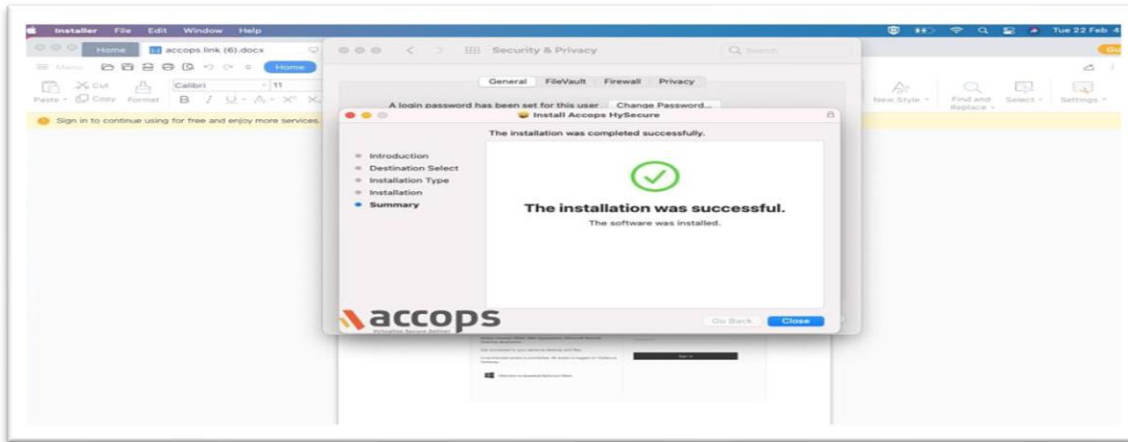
Installer File Edit Window Help

Tue 22 Feb 4

Home accops.link (6).docx

Menu Home

Cut Copy Format Paste Calibri 11

B I U A X²

Sign in to continue using for free and enjoy more services.

New Style Find and Replace Select Settings

Security & Privacy

General FileVault Firewall Privacy

A login password has been set for this user Change Password...

Install Accops HySecure

The installation was completed successfully.

Introduction
Destination Select
Installation Type
Installation
Summary

The installation was successful.

The software was installed.

accops

Go Back Close